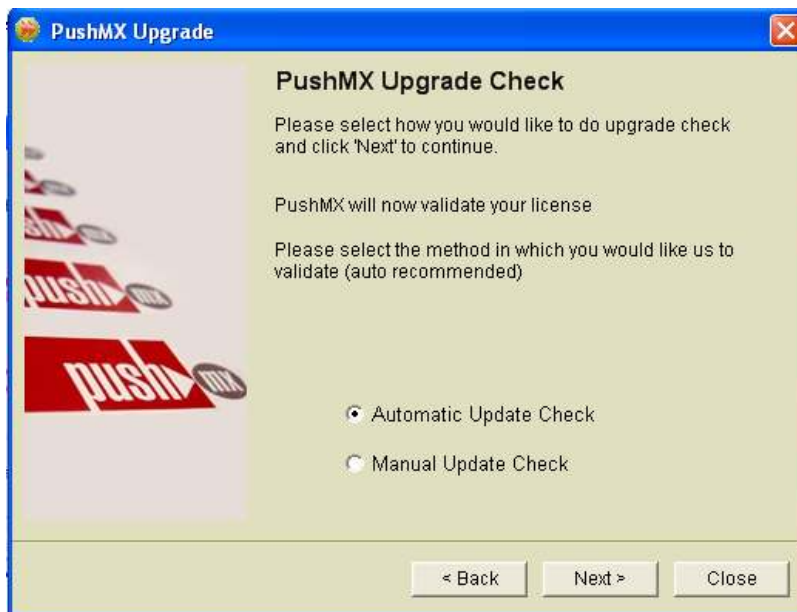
PushMX Upgrade

PushMX Upgrade Check

Please select how you would like to do upgrade check and click 'Next' to continue.

PushMX will now validate your license

Please select the method in which you would like us to validate (auto recommended)

Automatic Update Check

Manual Update Check

< Back
Next >
Close